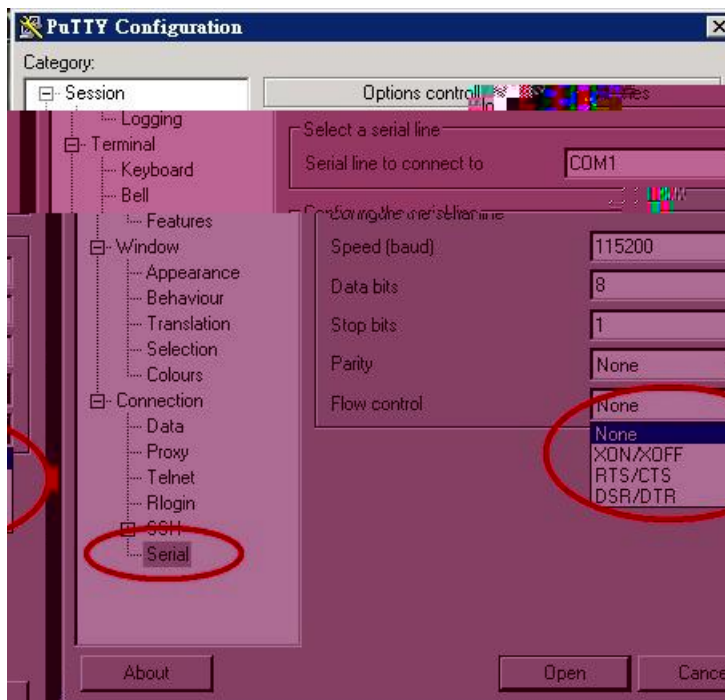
PuTTY Configuration

Category:

Session
Logging
Terminal
Keyboard
Bell
Features
Window
Appearance
Behaviour
Translation
Selection
Colours
Connection
Data
Proxy
Telnet
Rlogin
SSH
Serial

Options controll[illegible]

Select a serial line
Serial line to connect to
COM1

Configure the serial line
Speed (baud)
115200
Data bits
8
Stop bits
1
Parity
None
Flow control
None
None
XON/XOFF
RTS/CTS
DSR/DTR

About
Open
Cance